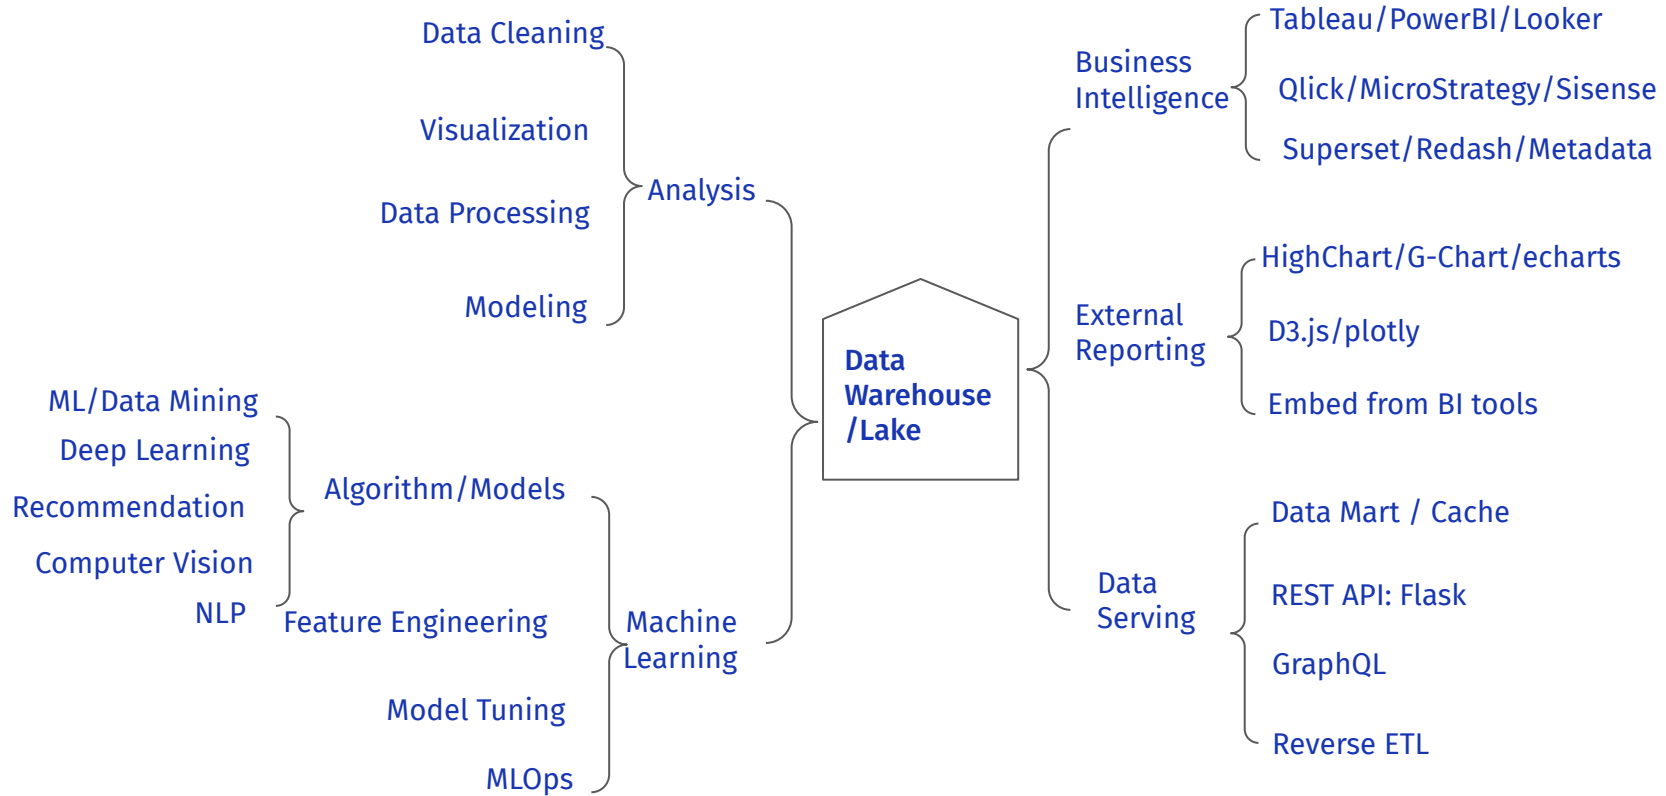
Data Cleaning

Visualization

Data Processing

Modeling

Analysis

ML/Data Mining

Deep Learning

Recommendation

Computer Vision

NLP

Algorithm/Models

Feature Engineering

Model Tuning

MLOps

Machine Learning

Data Warehouse /Lake

Business Intelligence

Tableau/PowerBI/Looker

Qlick/MicroStrategy/Sisense

Superset/Redash/Metadata

External Reporting

HighChart/G-Chart/echarts

D3.js/plotly

Embed from BI tools

Data Serving

Data Mart / Cache

REST API: Flask

GraphQL

Reverse ETL